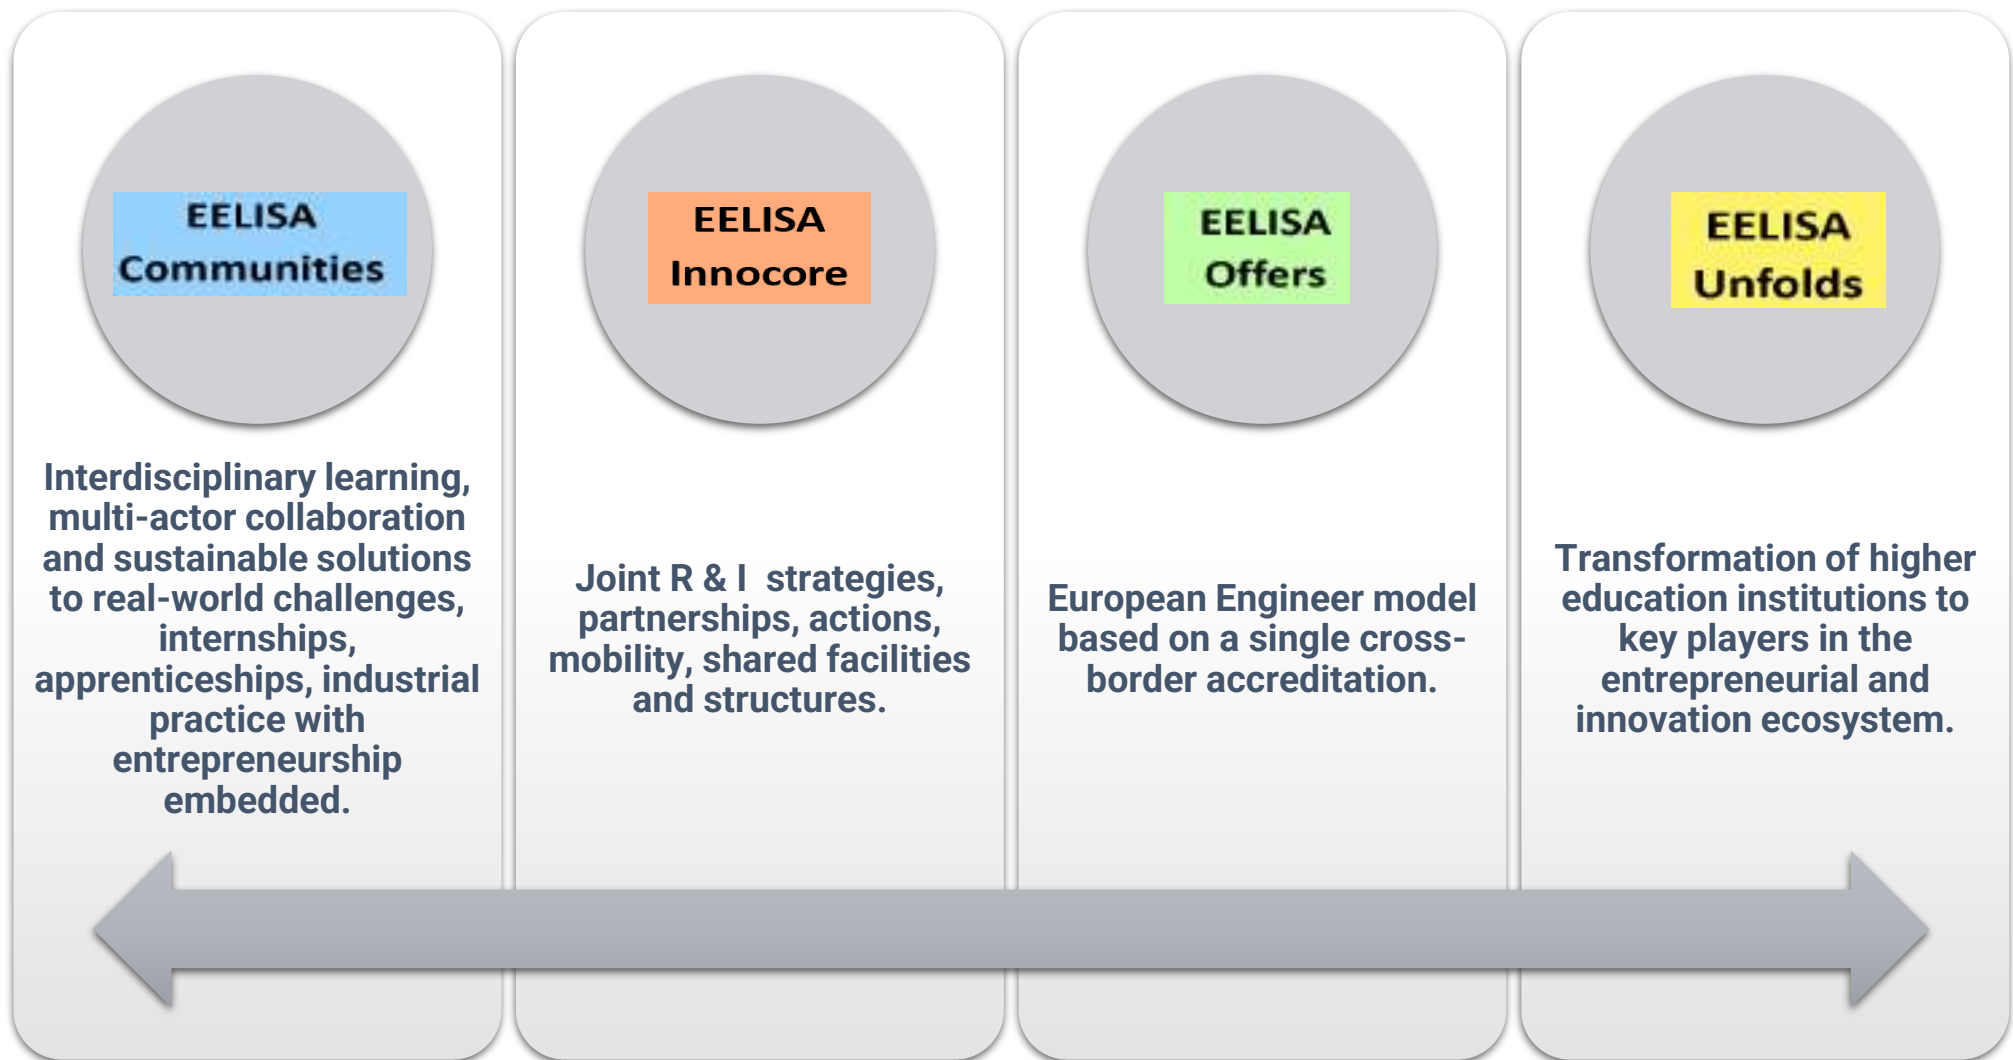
EELISA Communities

Interdisciplinary learning, multi-actor collaboration and sustainable solutions to real-world challenges, internships, apprenticeships, industrial practice with entrepreneurship embedded.

EELISA Innocore

Joint R & I strategies, partnerships, actions, mobility, shared facilities and structures.

EELISA Offers

European Engineer model based on a single cross-border accreditation.

EELISA Unfolds

Transformation of higher education institutions to key players in the entrepreneurial and innovation ecosystem.